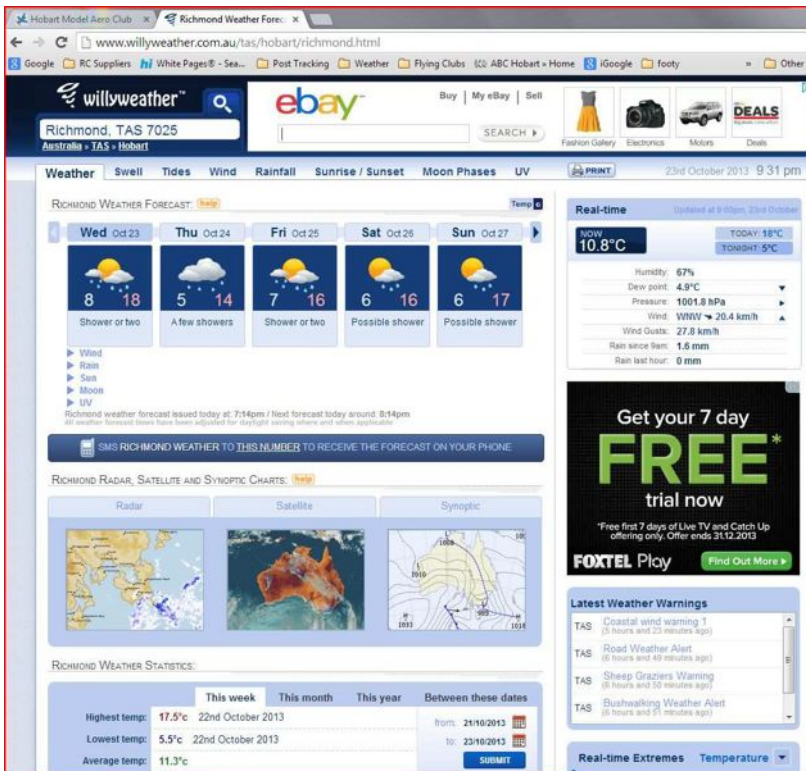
Hobart Model Aero Club × Richmond Weather Forec ×

www.willyweather.com.au/tas/hobart/richmond.html

Google RC Suppliers White Pages® - Sea... Post Tracking Weather Flying Clubs ABC Hobart » Home iGoogle footy » Other

willyweather

Richmond, TAS 7025
Australia » TAS » Hobart

ebay
Buy | My eBay | Sell
SEARCH
Fashion Gallery Electronics Motors DEALS Deals

Weather Swell Tides Wind Rainfall Sunrise / Sunset Moon Phases UV
PRINT 23rd October 2013 9 31 pm

RICHMOND WEATHER FORECAST help Temp

| Wed Oct 23 | Thu Oct 24 | Fri Oct 25 | Sat Oct 26 | Sun Oct 27 |
|---|---|---|---|---|
| 8 18 | 5 14 | 7 16 | 6 16 | 6 17 |
| Shower or two | A few showers | Shower or two | Possible shower | Possible shower |

Wind
Rain
Sun
Moon
UV
Richmond weather forecast issued today at: 7:14pm / Next forecast today around: 8:14pm
All weather forecast times have been adjusted for daylight saving where and when applicable

SMS RICHMOND WEATHER TO THIS NUMBER TO RECEIVE THE FORECAST ON YOUR PHONE

RICHMOND RADAR, SATELLITE AND SYNOPTIC CHARTS: help
Radar Satellite Synoptic

RICHMOND WEATHER STATISTICS:

| | This week | This month | This year | Between these dates |
|---|---|---|---|---|
| Highest temp: | 17.5°c 22nd October 2013 | | | from: 21/10/2013 |
| Lowest temp: | 5.5°c 22nd October 2013 | | | to: 23/10/2013 |
| Average temp: | 11.3°c | | | SUBMIT |

Real-time Updated at 9:00pm, 23rd October
NOW 10.8°C TODAY: 18°C TONIGHT: 5°C
Humidity: 67%
Dew point: 4.9°C
Pressure: 1001.8 hPa
Wind: WNW 20.4 km/h
Wind Gusts: 27.8 km/h
Rain since 9am: 1.6 mm
Rain last hour: 0 mm

Get your 7 day FREE* trial now
*Free first 7 days of Live TV and Catch Up offering only. Offer ends 31.12.2013
FOXTEL Play Find Out More

Latest Weather Warnings
TAS Coastal wind warning 1 (5 hours and 23 minutes ago)
TAS Road Weather Alert (6 hours and 49 minutes ago)
TAS Sheep Graziers Warning (6 hours and 50 minutes ago)
TAS Bushwalking Weather Alert (6 hours and 51 minutes ago)

Real-time Extremes Temperature